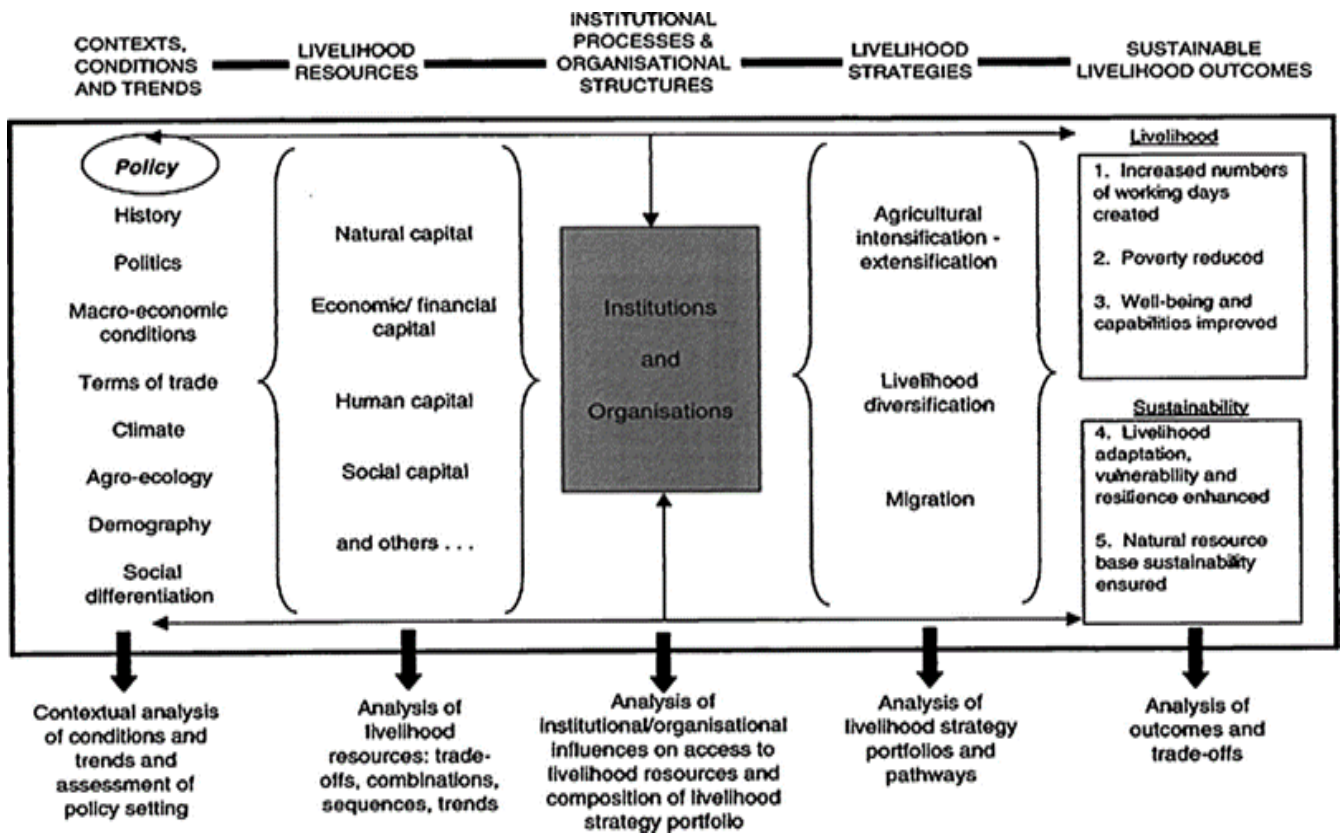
CONTEXTS, CONDITIONS AND TRENDS

LIVELIHOOD RESOURCES

INSTITUTIONAL PROCESSES & ORGANISATIONAL STRUCTURES

LIVELIHOOD STRATEGIES

SUSTAINABLE LIVELIHOOD OUTCOMES

Policy
History
Politics
Macro-economic conditions
Terms of trade
Climate
Agro-ecology
Demography
Social differentiation

Natural capital
Economic/ financial capital
Human capital
Social capital
and others . . .

Institutions and Organisations

Agricultural intensification - extensification
Livelihood diversification
Migration

Livelihood
1. Increased numbers of working days created
2. Poverty reduced
3. Well-being and capabilities improved

Sustainability
4. Livelihood adaptation, vulnerability and resilience enhanced
5. Natural resource base sustainability ensured

Contextual analysis of conditions and trends and assessment of policy setting

Analysis of livelihood resources: trade-offs, combinations, sequences, trends

Analysis of institutional/organisational influences on access to livelihood resources and composition of livelihood strategy portfolio

Analysis of livelihood strategy portfolios and pathways

Analysis of outcomes and trade-offs